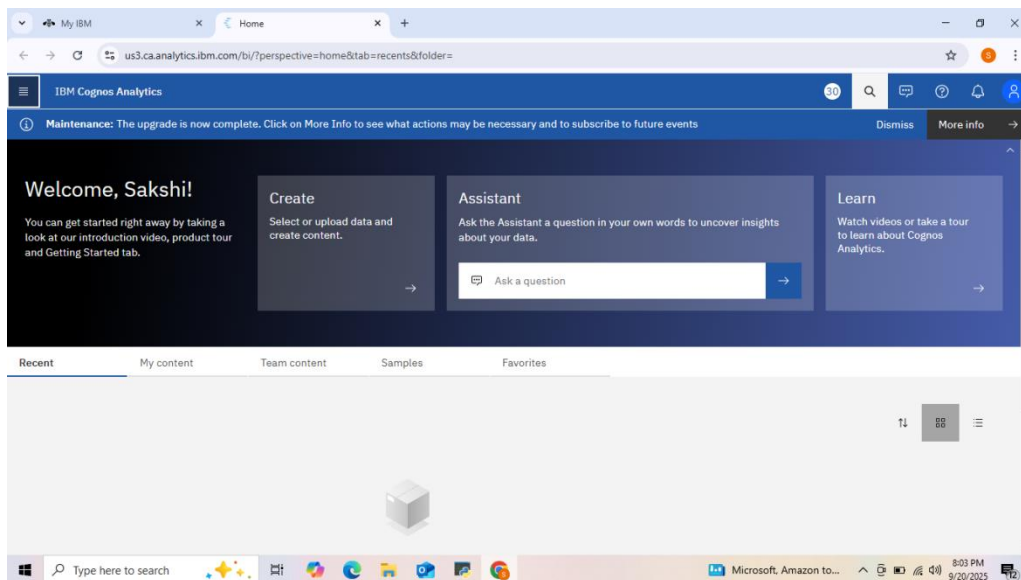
My IBM
Home
us3.ca.analytics.ibm.com/bi/?perspective=home&tab=recents&folder=

IBM Cognos Analytics
30

Maintenance: The upgrade is now complete. Click on More Info to see what actions may be necessary and to subscribe to future events
Dismiss
More info

Welcome, Sakshi!
You can get started right away by taking a look at our introduction video, product tour and Getting Started tab.

Create
Select or upload data and create content.

Assistant
Ask the Assistant a question in your own words to uncover insights about your data.
Ask a question

Learn
Watch videos or take a tour to learn about Cognos Analytics.

Recent
My content
Team content
Samples
Favorites

Type here to search
Microsoft, Amazon to...
8:03 PM
9/20/2025
12